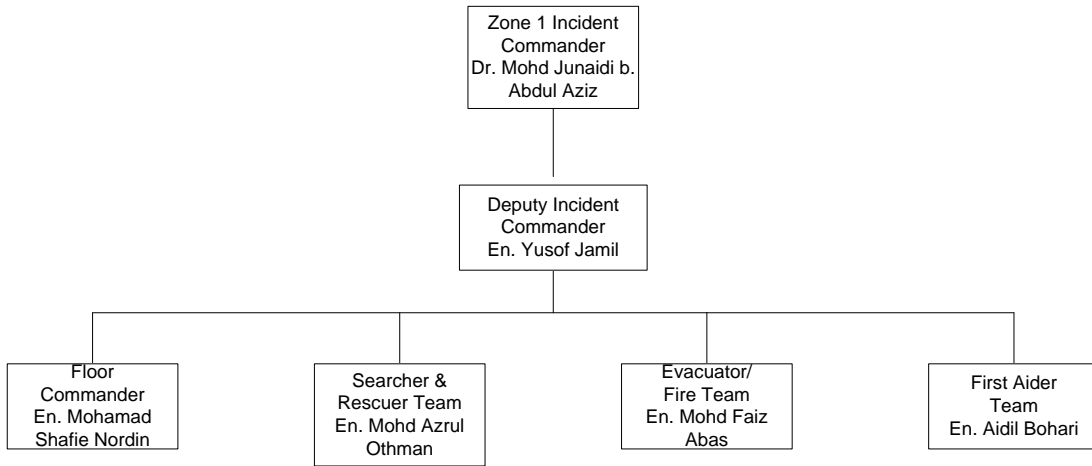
Zone 1 Incident Commander
Dr. Mohd Junaidi b. Abdul Aziz

Deputy Incident Commander
En. Yusof Jamil

Floor Commander
En. Mohamad Shafie Nordin

Searcher & Rescuer Team
En. Mohd Azrul Othman

Evacuator/ Fire Team
En. Mohd Faiz Abas

First Aider Team
En. Aidil Bohari